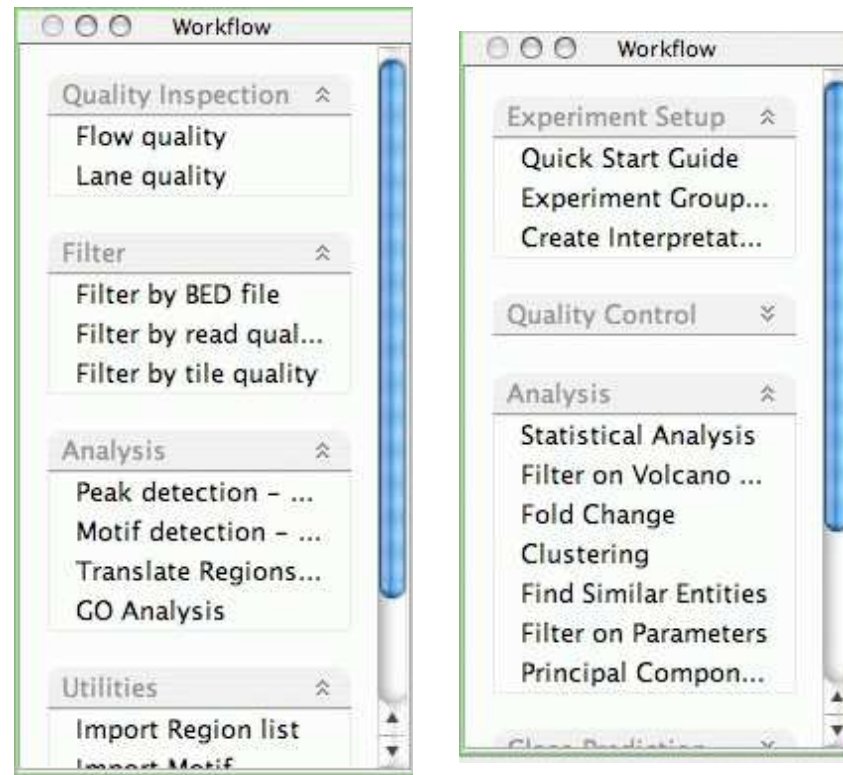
Workflow

Quality Inspection
Flow quality
Lane quality

Filter
Filter by BED file
Filter by read qual...
Filter by tile quality

Analysis
Peak detection - ...
Motif detection - ...
Translate Regions...
GO Analysis

Utilities
Import Region list
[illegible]

Workflow

Experiment Setup
Quick Start Guide
Experiment Group...
Create Interpretat...

Quality Control

Analysis
Statistical Analysis
Filter on Volcano ...
Fold Change
Clustering
Find Similar Entities
Filter on Parameters
Principal Compon...

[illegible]